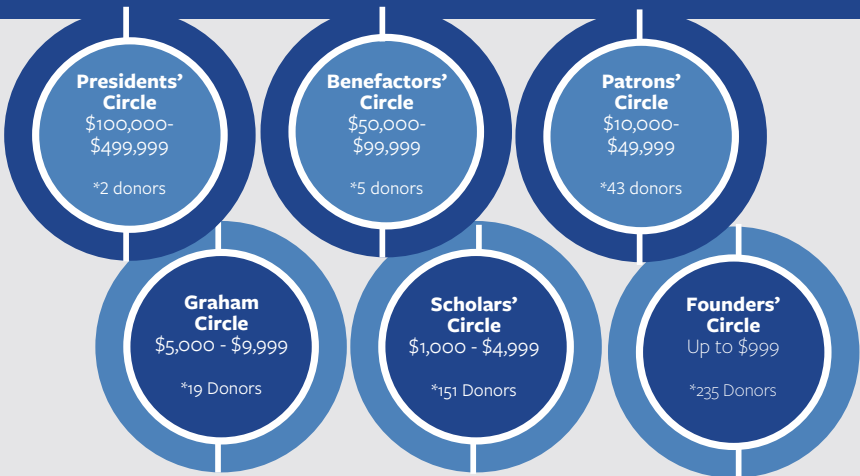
Presidents' Circle
$100,000-$499,999

*2 donors

Benefactors' Circle
$50,000-$99,999

*5 donors

Patrons' Circle
$10,000-$49,999

*43 donors

Graham Circle
$5,000 - $9,999

*19 Donors

Scholars' Circle
$1,000 - $4,999

*151 Donors

Founders' Circle
Up to $999

*235 Donors